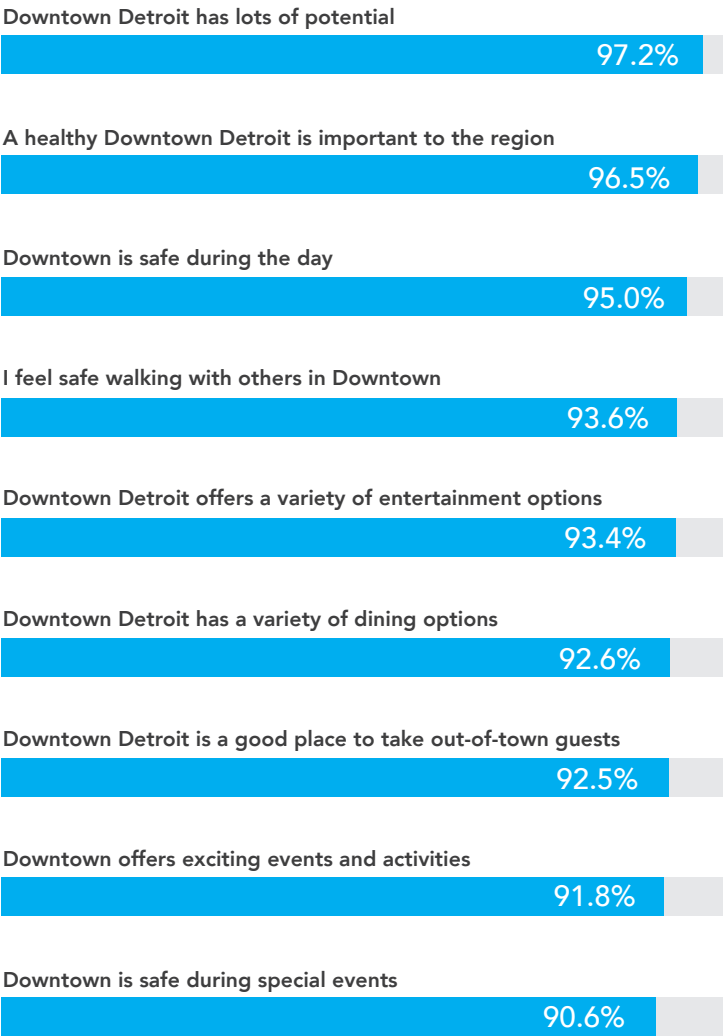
Downtown Detroit has lots of potential

97.2%

A healthy Downtown Detroit is important to the region

96.5%

Downtown is safe during the day

95.0%

I feel safe walking with others in Downtown

93.6%

Downtown Detroit offers a variety of entertainment options

93.4%

Downtown Detroit has a variety of dining options

92.6%

Downtown Detroit is a good place to take out-of-town guests

92.5%

Downtown offers exciting events and activities

91.8%

Downtown is safe during special events

90.6%